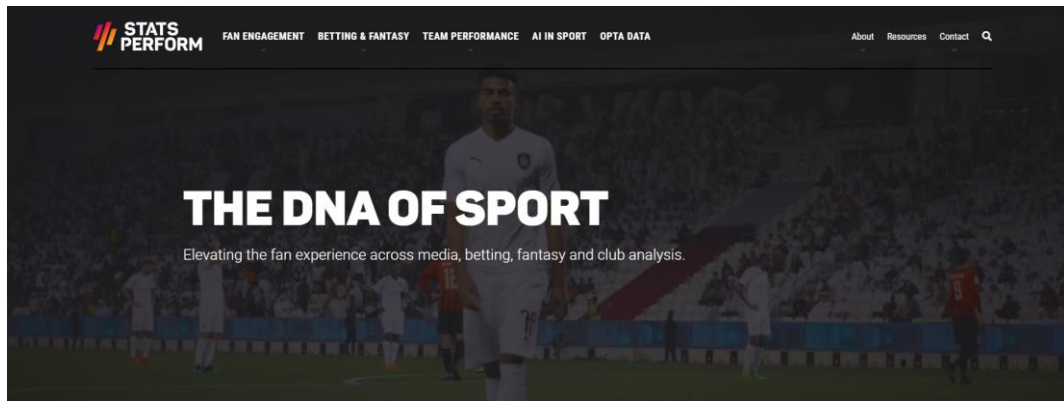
STATS PERFORM

FAN ENGAGEMENT BETTING & FANTASY TEAM PERFORMANCE AI IN SPORT OPTA DATA

About Resources Contact

THE DNA OF SPORT

Elevating the fan experience across media, betting, fantasy and club analysis.